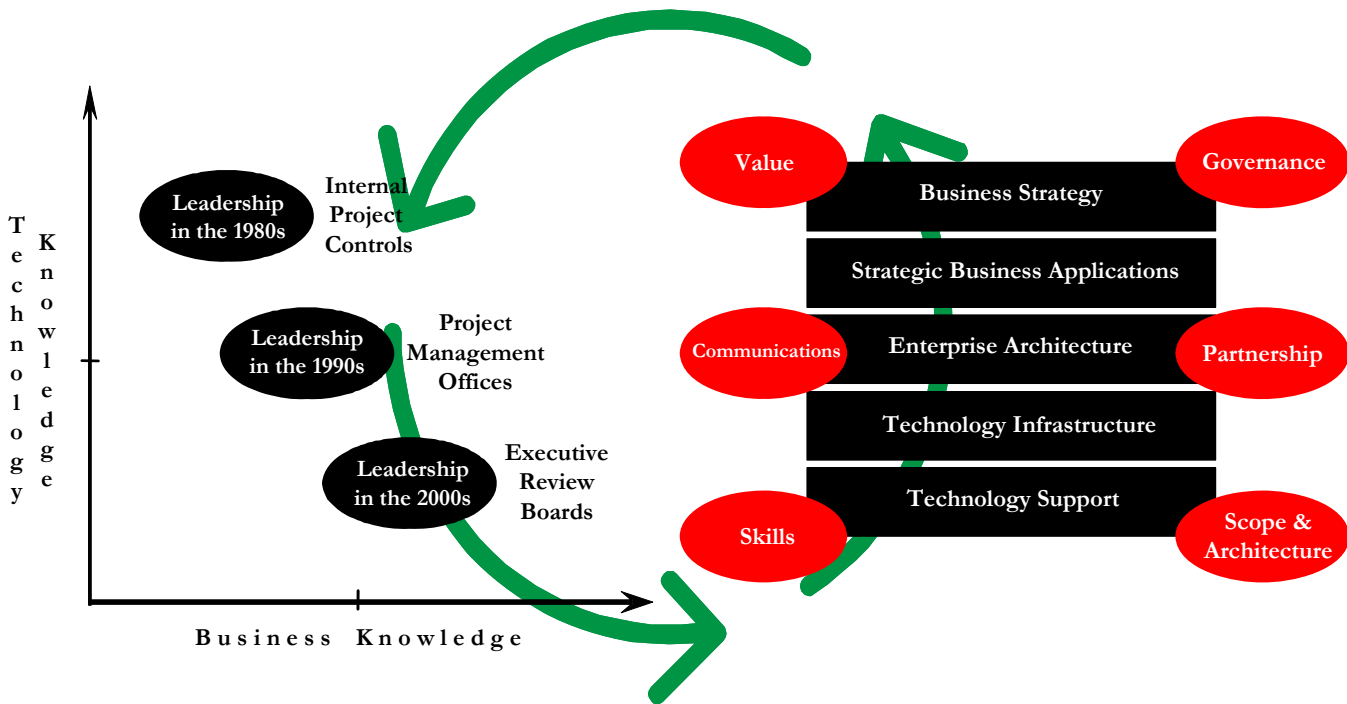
Technology Knowledge

Leadership in the 1980s

Internal Project Controls

Leadership in the 1990s

Project Management Offices

Leadership in the 2000s

Executive Review Boards

Business Knowledge

Value

Governance

Business Strategy

Strategic Business Applications

Communications

Enterprise Architecture

Partnership

Technology Infrastructure

Technology Support

Skills

Scope & Architecture